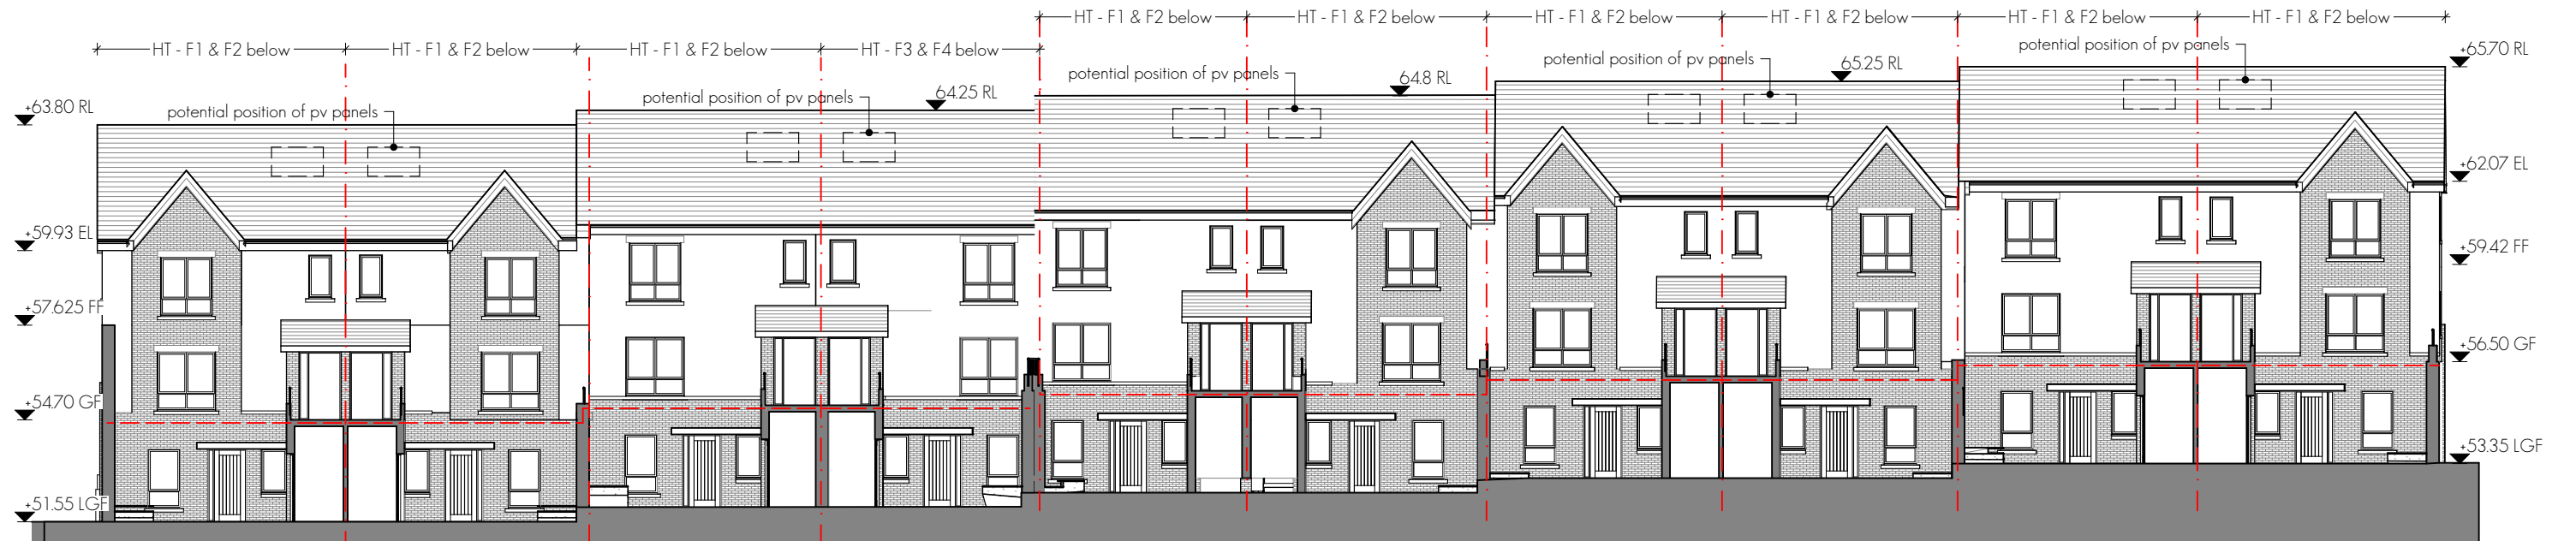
HT - F1 & F2 below
HT - F1 & F2 below
HT - F1 & F2 below
HT - F1 & F2 below
HT - F1 & F2 below
HT - F1 & F2 below
HT - F1 & F2 below
HT - F1 & F2 below
HT - F1 & F2 below
HT - F3 & F4 below

potential position of pv panels
potential position of pv panels
potential position of pv panels
potential position of pv panels
potential position of pv panels

63.80 RL
59.93 EL
57.625 FF
54.70 GF
51.55 LGF
64.25 RL
64.8 RL
65.25 RL
65.70 RL
62.07 EL
59.42 FF
56.50 GF
53.35 LGF